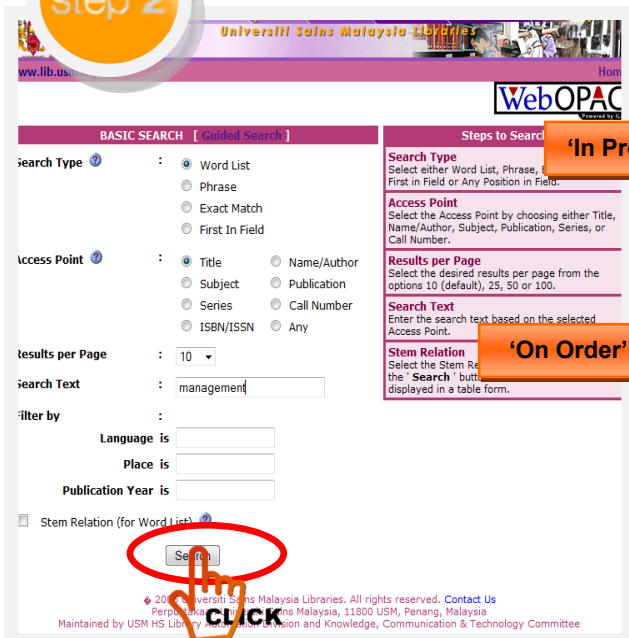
step 2

Universiti Sains Malaysia Libraries

www.lib.usm.my

Hom

WebOPAC

BASIC SEARCH [ Guided Search ]

Search Type : Word List
Phrase
Exact Match
First In Field

Access Point : Title
Name/Author
Subject
Publication
Series
Call Number
ISBN/ISSN
Any

Results per Page : 10

Search Text : management

Filter by :

Language is

Place is

Publication Year is

Stem Relation (for Word List)

Search

CLICK

Steps to Search

'In Pr

Search Type
Select either Word List, Phrase, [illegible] First in Field or Any Position in Field.

Access Point
Select the Access Point by choosing either Title, Name/Author, Subject, Publication, Series, or Call Number.

Results per Page
Select the desired results per page from the options 10 (default), 25, 50 or 100.

Search Text
Enter the search text based on the selected Access Point.

Stem Relation
Select the Stem Re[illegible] the ' Search ' butt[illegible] displayed in a table form.

'On Order'

© 20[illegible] Universiti Sains Malaysia Libraries. All rights reserved. Contact Us
Perpustakaan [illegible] Sains Malaysia, 11800 USM, Penang, Malaysia
Maintained by USM HS Library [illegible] Division and Knowledge, Communication & Technology Committee